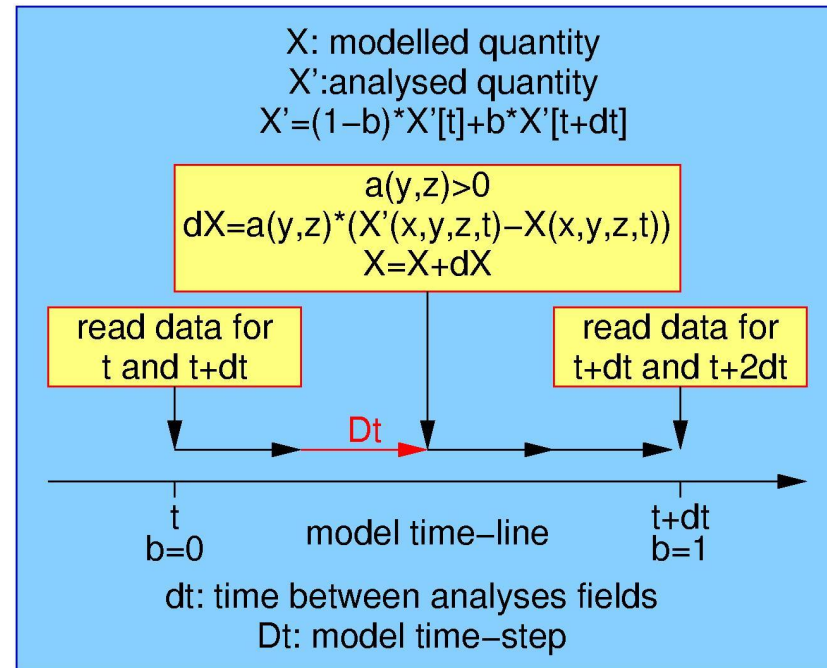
X: modelled quantity
X':analysed quantity
X'=(1−b)*X'[t]+b*X'[t+dt]

a(y,z)>0
dX=a(y,z)*(X'(x,y,z,t)−X(x,y,z,t))
X=X+dX

read data for t and t+dt

read data for t+dt and t+2dt

Dt

t
b=0

model time−line

t+dt
b=1

dt: time between analyses fields
Dt: model time−step